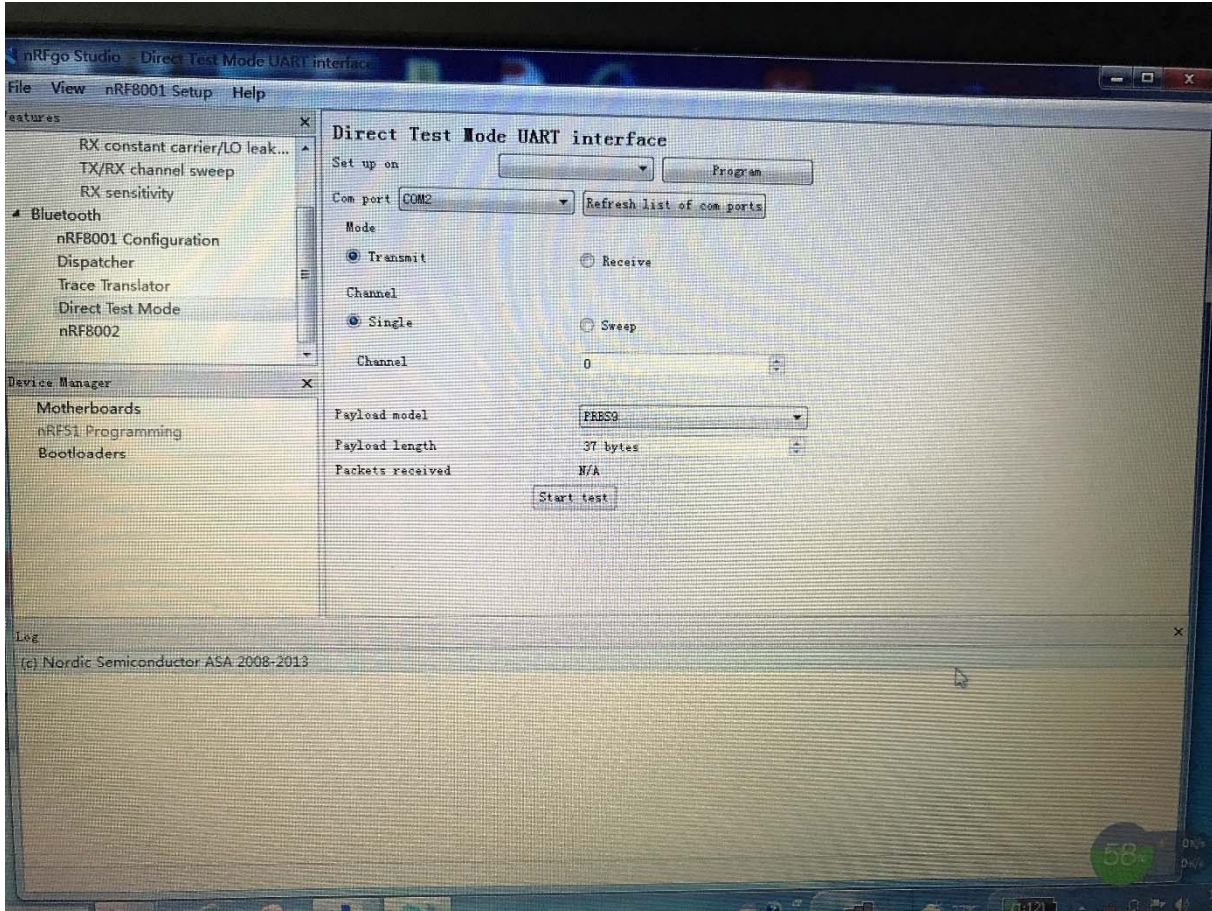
nRFgo Studio - Direct Test Mode UART interface

File View nRF8001 Setup Help

eatures

RX constant carrier/LO leak...
TX/RX channel sweep
RX sensitivity
Bluetooth
nRF8001 Configuration
Dispatcher
Trace Translator
Direct Test Mode
nRF8002

Device Manager

Motherboards
nRF51 Programming
Bootloaders

Direct Test Mode UART interface

Set up on

Program

Com port COM2

Refresh list of com ports

Mode

Transmit

Receive

Channel

Single

Sweep

Channel 0

Payload model PRBS9

Payload length 37 bytes

Packets received N/A

Start test

Log

(c) Nordic Semiconductor ASA 2008-2013

58